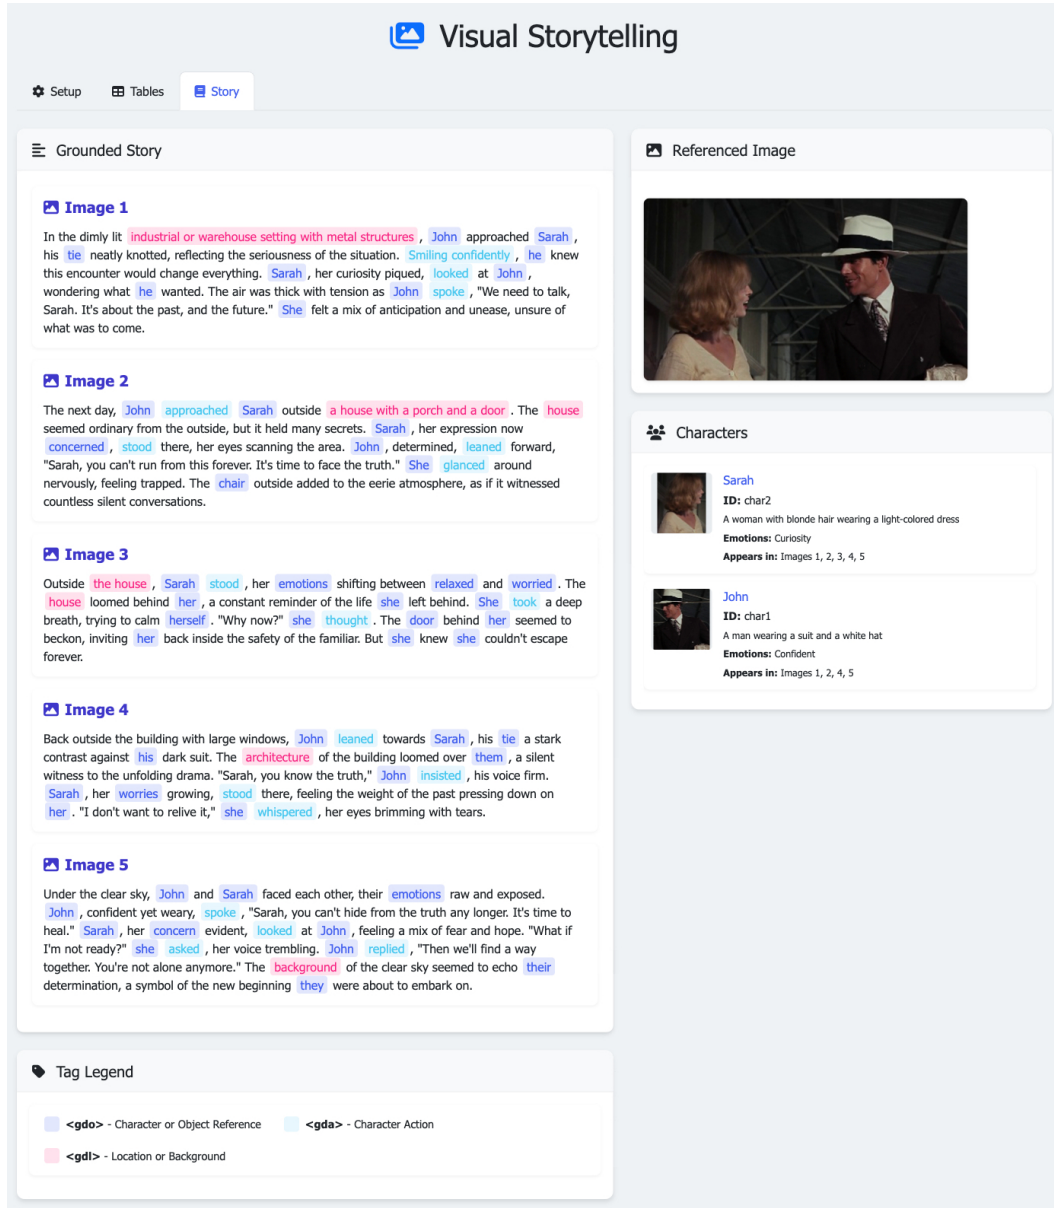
Visual Storytelling

Setup Tables Story

Grounded Story

Image 1

In the dimly lit industrial or warehouse setting with metal structures , John approached Sarah , his tie neatly knotted, reflecting the seriousness of the situation. Smiling confidently , he knew this encounter would change everything. Sarah , her curiosity piqued, looked at John , wondering what he wanted. The air was thick with tension as John spoke , "We need to talk, Sarah. It's about the past, and the future." She felt a mix of anticipation and unease, unsure of what was to come.

Image 2

The next day, John approached Sarah outside a house with a porch and a door . The house seemed ordinary from the outside, but it held many secrets. Sarah , her expression now concerned , stood there, her eyes scanning the area. John , determined, leaned forward, "Sarah, you can't run from this forever. It's time to face the truth." She glanced around nervously, feeling trapped. The chair outside added to the eerie atmosphere, as if it witnessed countless silent conversations.

Image 3

Outside the house , Sarah stood , her emotions shifting between relaxed and worried . The house loomed behind her , a constant reminder of the life she left behind. She took a deep breath, trying to calm herself . "Why now?" she thought . The door behind her seemed to beckon, inviting her back inside the safety of the familiar. But she knew she couldn't escape forever.

Image 4

Back outside the building with large windows, John leaned towards Sarah , his tie a stark contrast against his dark suit. The architecture of the building loomed over them , a silent witness to the unfolding drama. "Sarah, you know the truth," John insisted , his voice firm. Sarah , her worries growing, stood there, feeling the weight of the past pressing down on her . "I don't want to relive it," she whispered , her eyes brimming with tears.

Image 5

Under the clear sky, John and Sarah faced each other, their emotions raw and exposed. John , confident yet weary, spoke , "Sarah, you can't hide from the truth any longer. It's time to heal." Sarah , her concern evident, looked at John , feeling a mix of fear and hope. "What if I'm not ready?" she asked , her voice trembling. John replied , "Then we'll find a way together. You're not alone anymore." The background of the clear sky seemed to echo their determination, a symbol of the new beginning they were about to embark on.

Tag Legend

<gdo> - Character or Object Reference <gda> - Character Action

<gdl> - Location or Background

Referenced Image

Characters

Sarah
ID: char2
A woman with blonde hair wearing a light-colored dress
Emotions: Curiosity
Appears in: Images 1, 2, 3, 4, 5

John
ID: char1
A man wearing a suit and a white hat
Emotions: Confident
Appears in: Images 1, 2, 4, 5